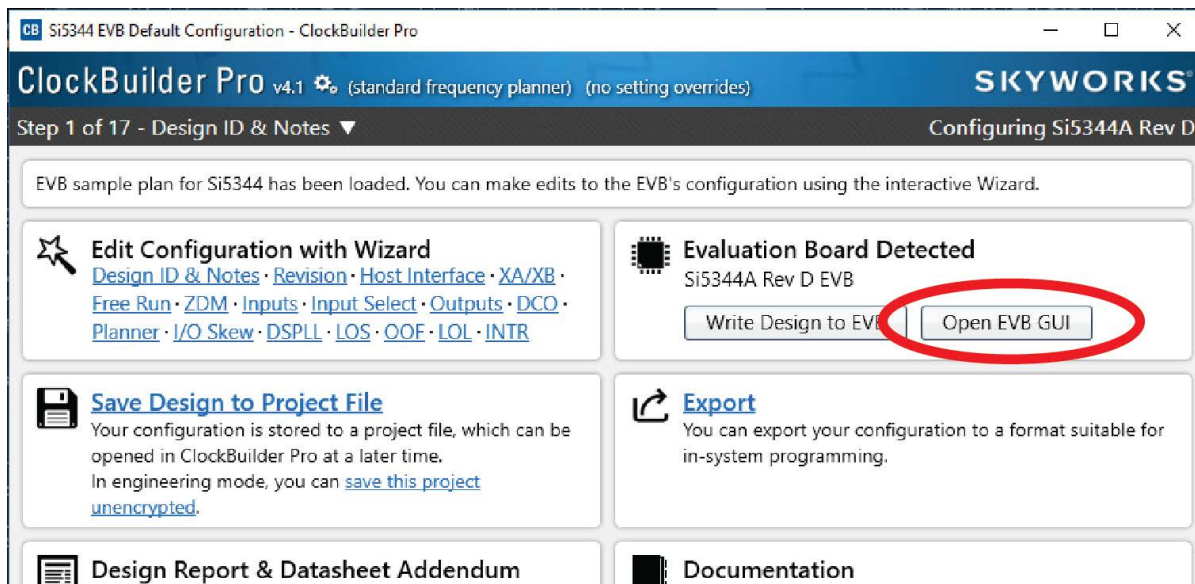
CB Si5344 EVB Default Configuration - ClockBuilder Pro

ClockBuilder Pro v4.1 (standard frequency planner) (no setting overrides)

SKYWORKS

Step 1 of 17 - Design ID & Notes ▼

Configuring Si5344A Rev D

EVB sample plan for Si5344 has been loaded. You can make edits to the EVB's configuration using the interactive Wizard.

Edit Configuration with Wizard
Design ID & Notes · Revision · Host Interface · XA/XB · Free Run · ZDM · Inputs · Input Select · Outputs · DCO · Planner · I/O Skew · DSPLL · LOS · OOF · LOL · INTR

Evaluation Board Detected
Si5344A Rev D EVB

Write Design to EVB

Open EVB GUI

Save Design to Project File
Your configuration is stored to a project file, which can be opened in ClockBuilder Pro at a later time.
In engineering mode, you can save this project unencrypted.

Export
You can export your configuration to a format suitable for in-system programming.

Design Report & Datasheet Addendum

Documentation